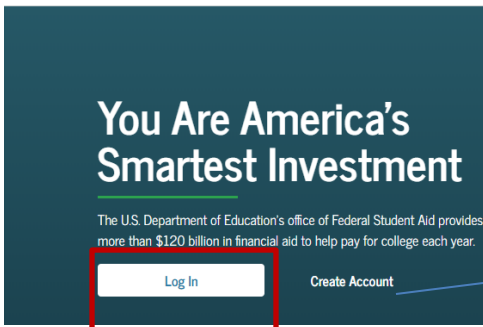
You Are America's Smartest Investment

The U.S. Department of Education's office of Federal Student Aid provides more than $120 billion in financial aid to help pay for college each year.

Log In

Create Account